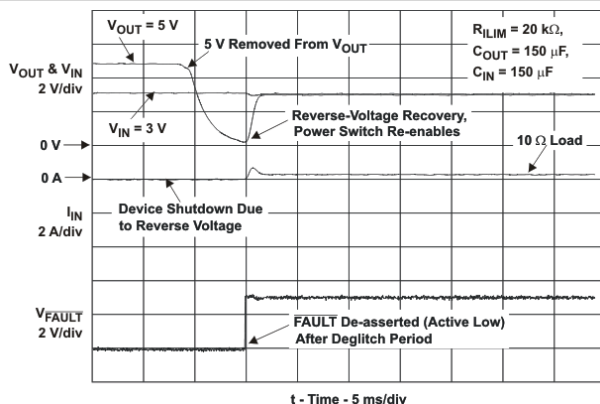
$V_{OUT}$ = 5 V

5 V Removed From $V_{OUT}$

$R_{ILIM}$ = 20 kΩ,
$C_{OUT}$ = 150 μF,
$C_{IN}$ = 150 μF

$V_{OUT}$ & $V_{IN}$
2 V/div

$V_{IN}$ = 3 V

Reverse-Voltage Recovery,
Power Switch Re-enables

0 V

10 Ω Load

0 A

$I_{IN}$
2 A/div

Device Shutdown Due
to Reverse Voltage

$V_{\overline{FAULT}}$
2 V/div

FAULT De-asserted (Active Low)
After Deglitch Period

t - Time - 5 ms/div